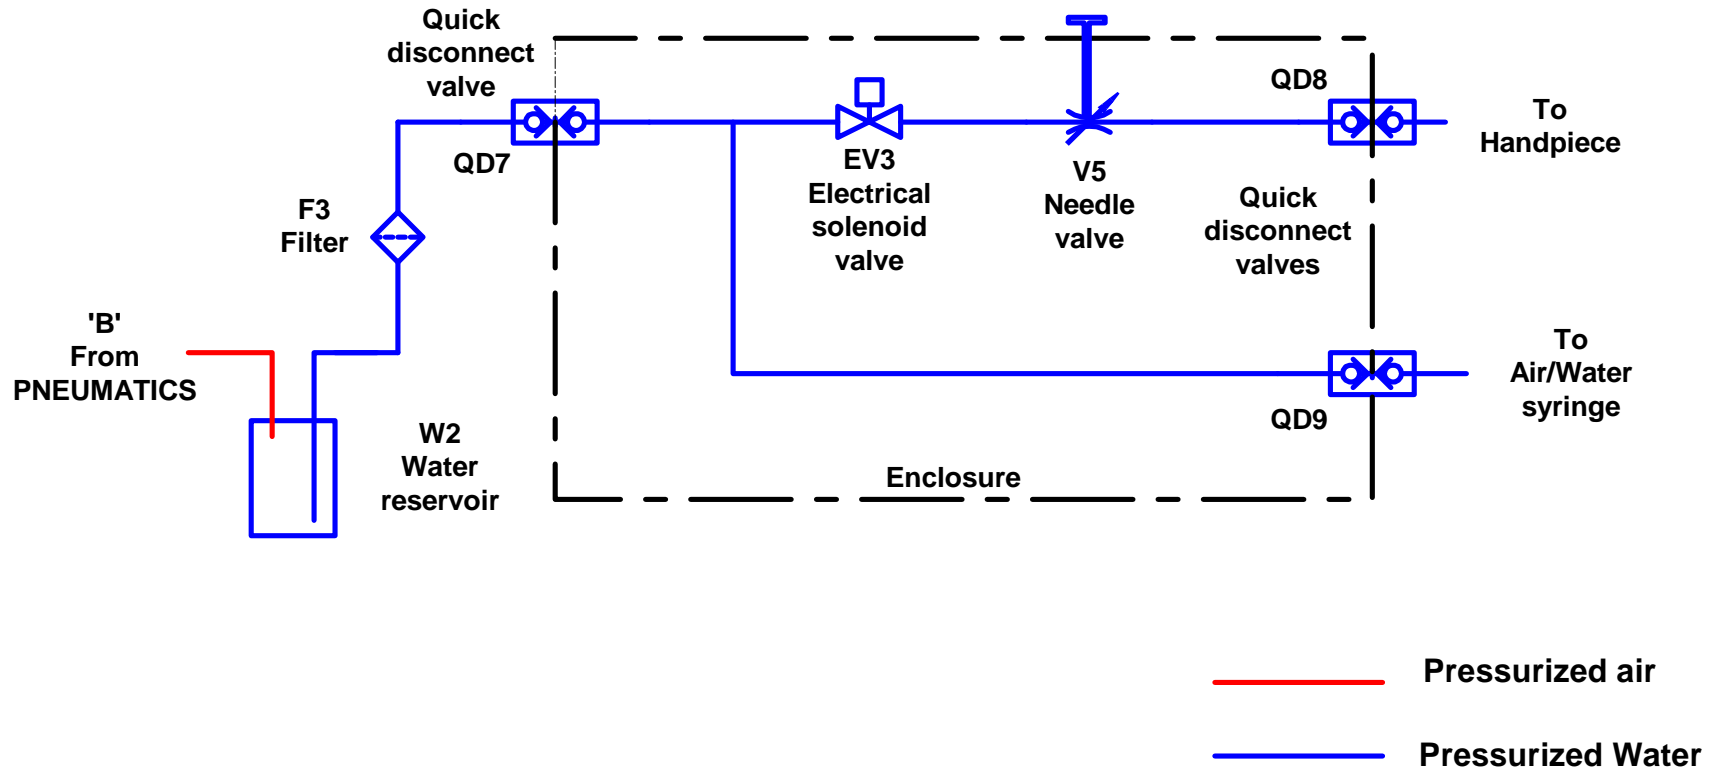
Quick disconnect valve

QD7

F3 Filter

'B' From PNEUMATICS

W2 Water reservoir

EV3 Electrical solenoid valve

V5 Needle valve

QD8

Quick disconnect valves

To Handpiece

To Air/Water syringe

QD9

Enclosure

Pressurized air

Pressurized Water